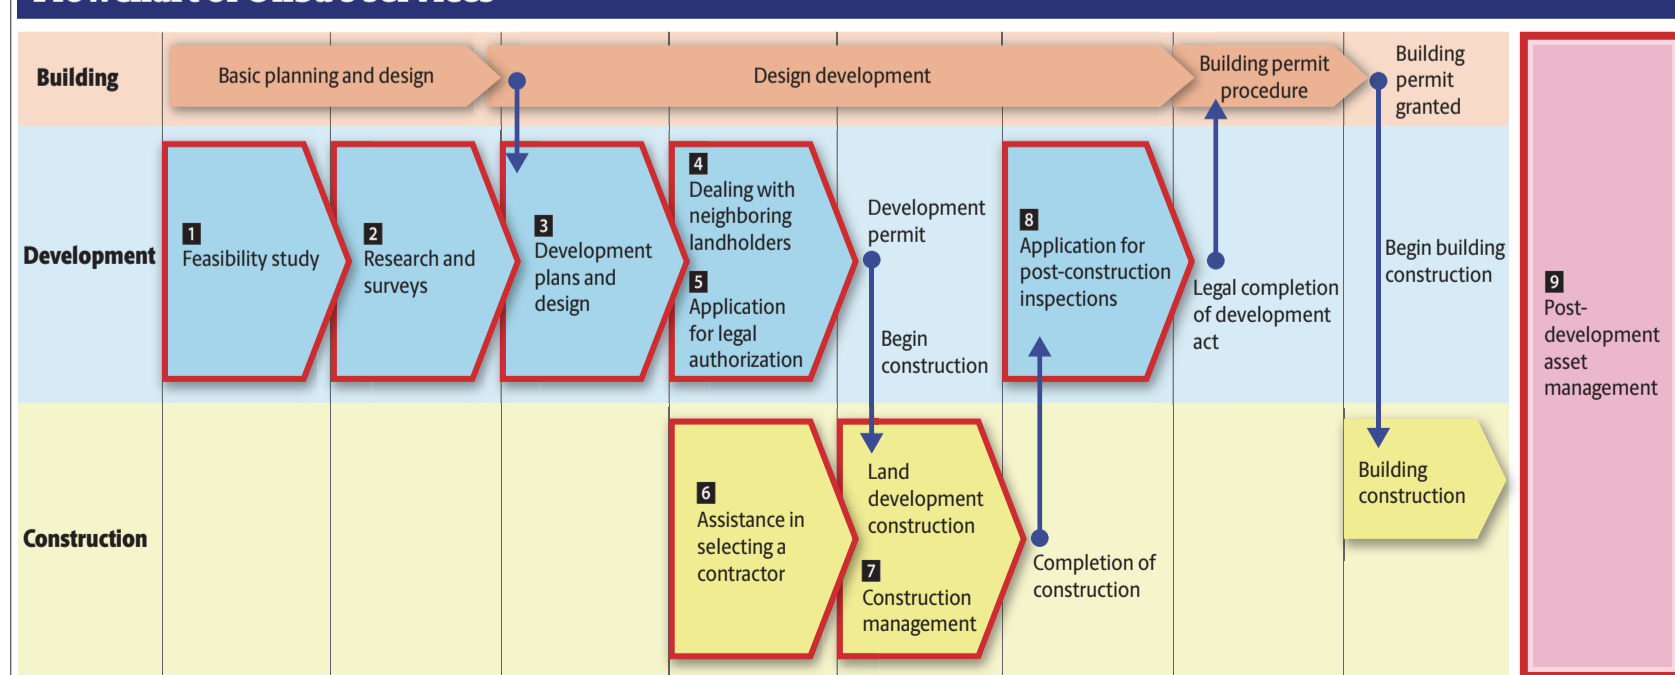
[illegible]

Building

Basic planning and design

Design development

Building permit procedure

Building permit granted

Development

1 Feasibility study

2 Research and surveys

3 Development plans and design

4 Dealing with neighboring landholders

5 Application for legal authorization

Development permit

Begin construction

8 Application for post-construction inspections

Legal completion of development act

Begin building construction

9 Post-development asset management

Construction

6 Assistance in selecting a contractor

Land development construction

7 Construction management

Completion of construction

Building construction